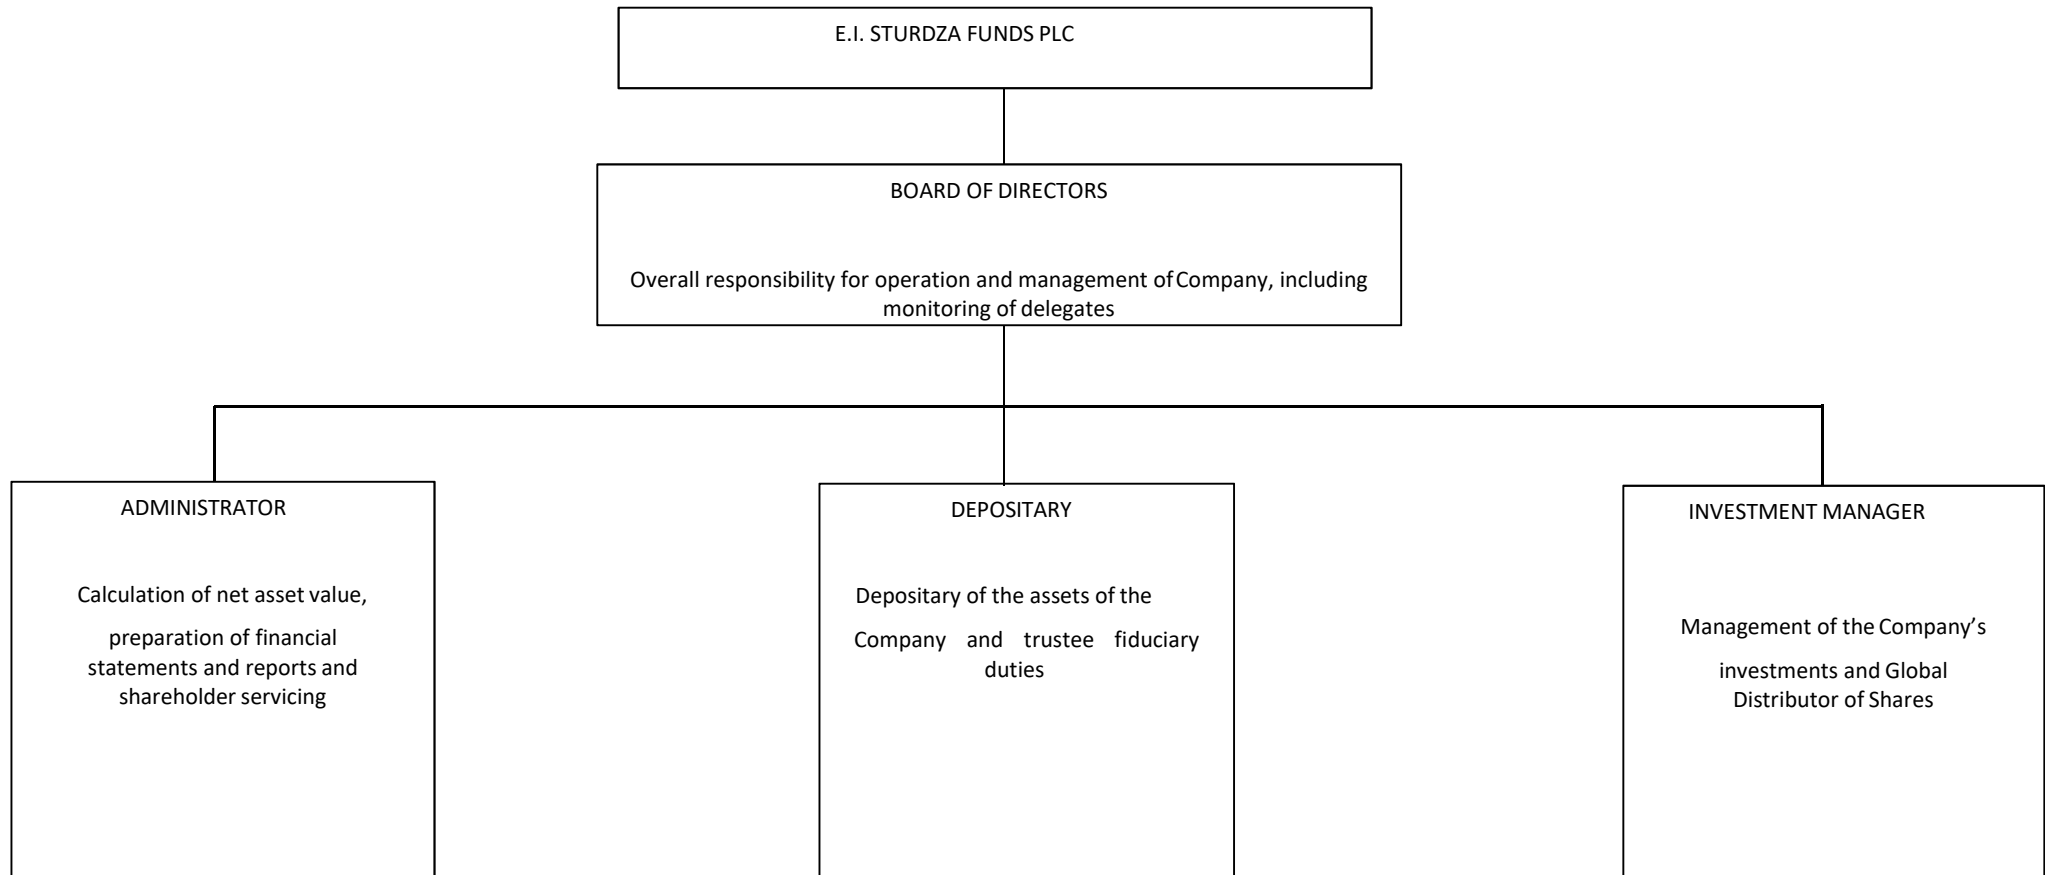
E.I. STURDZA FUNDS PLC

BOARD OF DIRECTORS

Overall responsibility for operation and management of Company, including monitoring of delegates

ADMINISTRATOR

Calculation of net asset value, preparation of financial statements and reports and shareholder servicing

DEPOSITARY

Depositary of the assets of the Company and trustee fiduciary duties

INVESTMENT MANAGER

Management of the Company's investments and Global Distributor of Shares